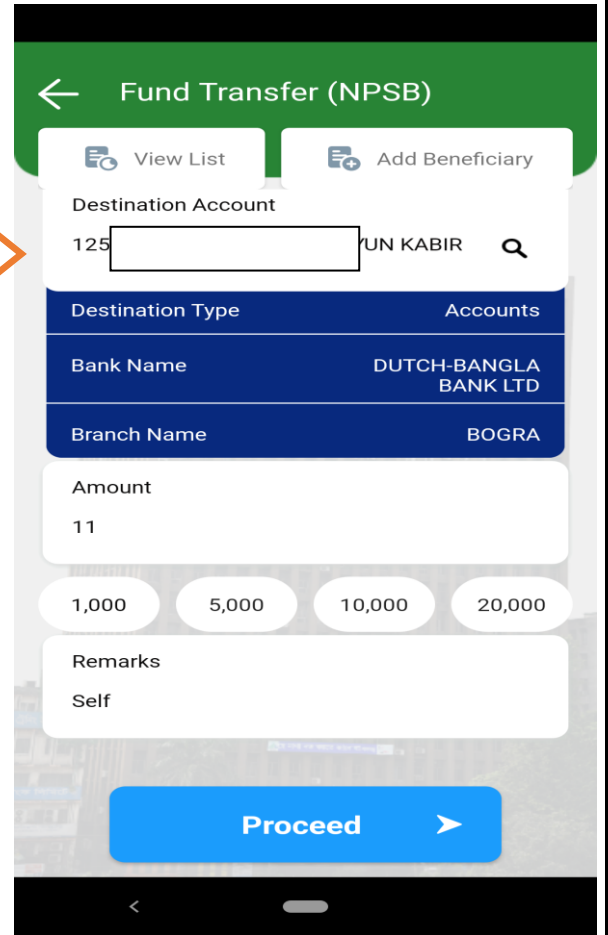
Fund Transfer (NPSB)

View List

Add Beneficiary

Destination Account

125 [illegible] YUN KABIR

| Destination Type | Accounts |
|---|---|
| Bank Name | DUTCH-BANGLA BANK LTD |
| Branch Name | BOGRA |

Amount

11

1,000

5,000

10,000

20,000

Remarks

Self

Proceed